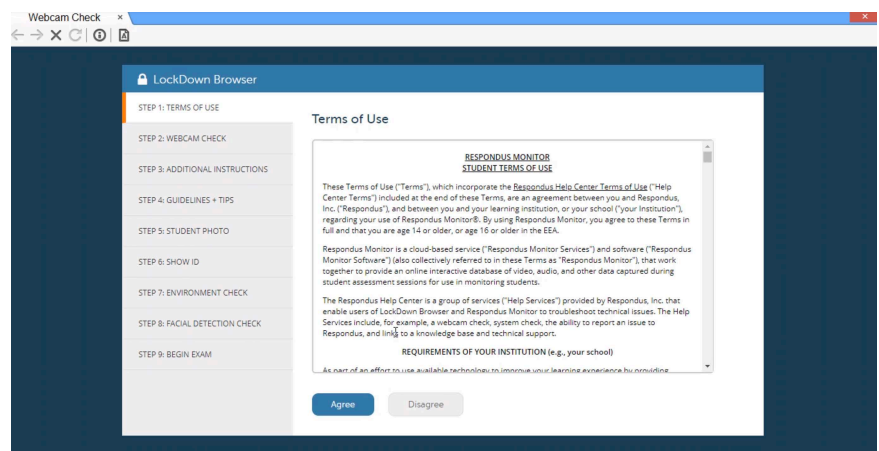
Webcam Check ×

LockDown Browser

STEP 1: TERMS OF USE

STEP 2: WEBCAM CHECK

STEP 3: ADDITIONAL INSTRUCTIONS

STEP 4: GUIDELINES + TIPS

STEP 5: STUDENT PHOTO

STEP 6: SHOW ID

STEP 7: ENVIRONMENT CHECK

STEP 8: FACIAL DETECTION CHECK

STEP 9: BEGIN EXAM

Terms of Use

RESPONDUS MONITOR
STUDENT TERMS OF USE

These Terms of Use ("Terms"), which incorporate the Respondus Help Center Terms of Use ("Help Center Terms") included at the end of these Terms, are an agreement between you and Respondus, Inc. ("Respondus"), and between you and your learning institution, or your school ("your Institution"), regarding your use of Respondus Monitor®. By using Respondus Monitor, you agree to these Terms in full and that you are age 14 or older, or age 16 or older in the EEA.

Respondus Monitor is a cloud-based service ("Respondus Monitor Services") and software ("Respondus Monitor Software") (also collectively referred to in these Terms as "Respondus Monitor"), that work together to provide an online interactive database of video, audio, and other data captured during student assessment sessions for use in monitoring students.

The Respondus Help Center is a group of services ("Help Services") provided by Respondus, Inc. that enable users of LockDown Browser and Respondus Monitor to troubleshoot technical issues. The Help Services include, for example, a webcam check, system check, the ability to report an issue to Respondus, and links to a knowledge base and technical support.

REQUIREMENTS OF YOUR INSTITUTION (e.g., your school)

As part of an effort to use available technology to improve your learning experience by providing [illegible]

Agree

Disagree